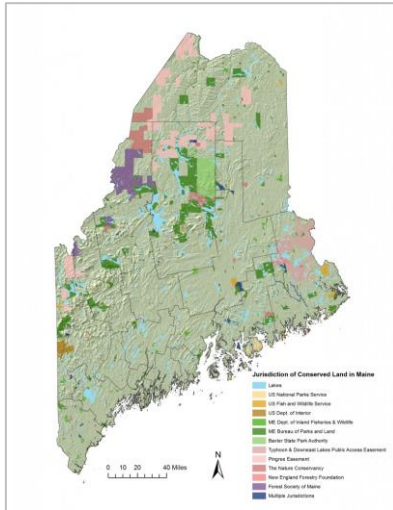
Jurisdiction of Conserved Land in Maine

Lakes
US National Parks Service
US Fish and Wildlife Service
US Dept. of Interior
ME Dept. of Inland Fisheries & Wildlife
ME Bureau of Parks and Land
Baxter State Park Authority
Typhoon & Downeast Lakes Public Access Easement
Pingree Easement
The Nature Conservancy
New England Forestry Foundation
Forest Society of Maine
Multiple Jurisdictions

0 10 20 40 Miles

N